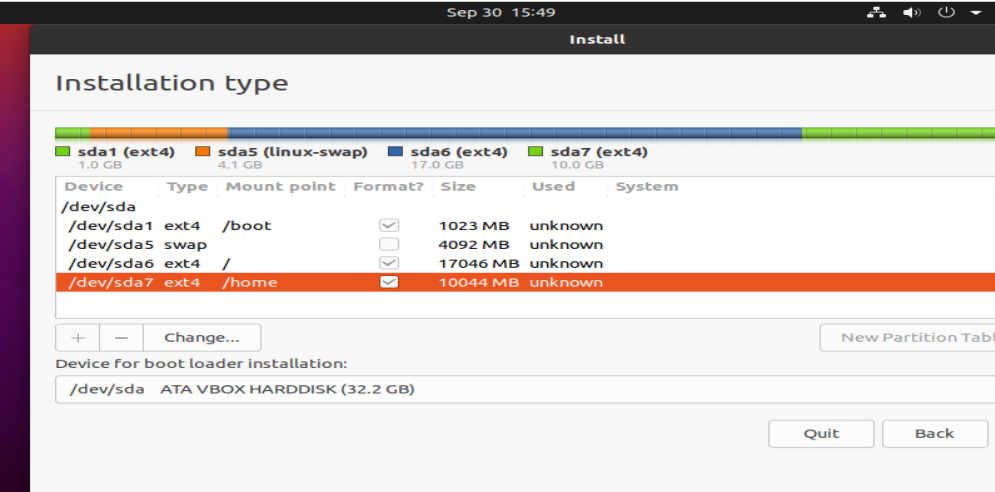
Sep 30 15:49

Install

Installation type

sda1 (ext4) 1.0 GB
sda5 (linux-swap) 4.1 GB
sda6 (ext4) 17.0 GB
sda7 (ext4) 10.0 GB

| Device | Type | Mount point | Format? | Size | Used | System |
|---|---|---|---|---|---|---|
| /dev/sda | | | | | | |
| /dev/sda1 | ext4 | /boot | ✓ | 1023 MB | unknown | |
| /dev/sda5 | swap | | | 4092 MB | unknown | |
| /dev/sda6 | ext4 | / | ✓ | 17046 MB | unknown | |
| /dev/sda7 | ext4 | /home | ✓ | 10044 MB | unknown | |

+ — Change...

New Partition Tabl

Device for boot loader installation:

/dev/sda ATA VBOX HARDDISK (32.2 GB)

Quit Back